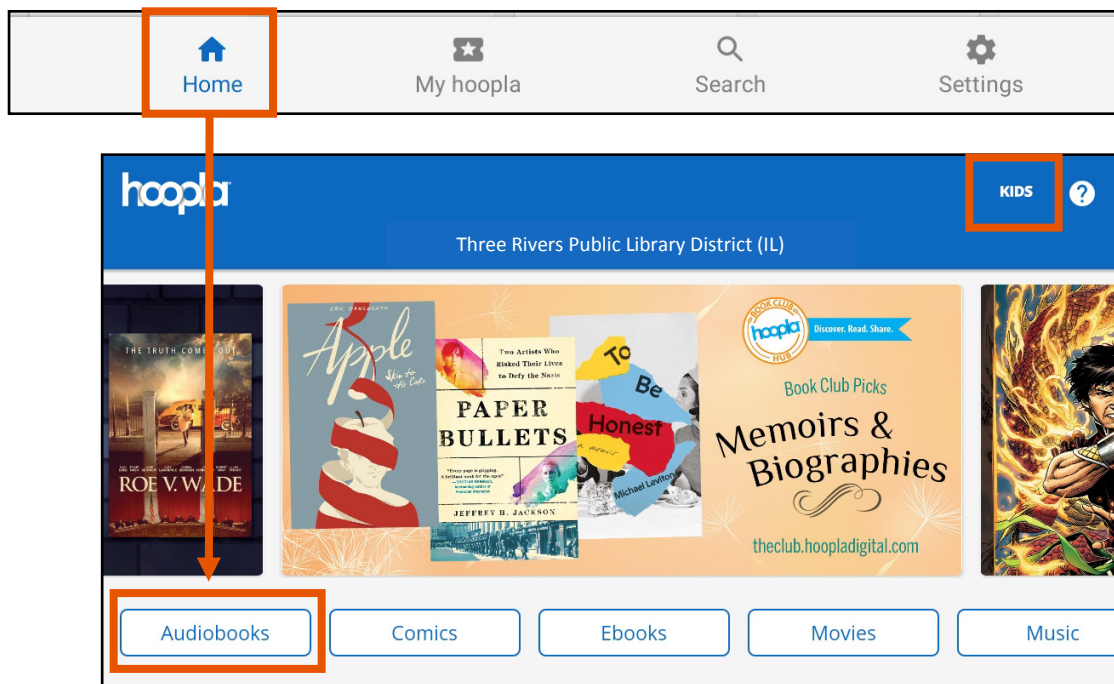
Home
My hoopla
Search
Settings

hoopla
KIDS
?
Three Rivers Public Library District (IL)

THE TRUTH COMES OUT
ROE V. WADE

Eric Gansworth
Apple
Skin to the Core

Two Artists Who Risked Their Lives to Defy the Nazis
PAPER BULLETS
JEFFREY H. JACKSON

To Be Honest
Michael Leviton

BOOK CLUB hoopla HUB
Discover. Read. Share.
Book Club Picks
Memoirs & Biographies
theclub.hoopladigital.com

Audiobooks
Comics
Ebooks
Movies
Music